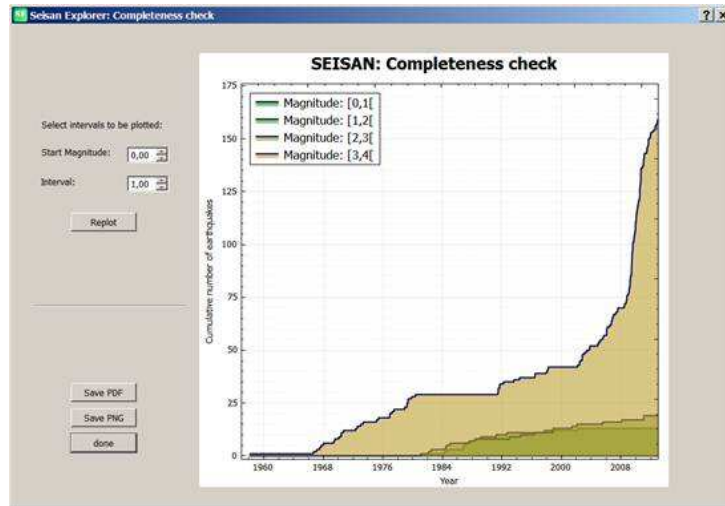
Seisan Explorer: Completeness check

?

×

Select intervals to be plotted:

Start Magnitude: 0,00

Interval: 1,00

Replot

Save PDF

Save PNG

done

SEISAN: Completeness check

Magnitude: [0,1[
Magnitude: [1,2[
Magnitude: [2,3[
Magnitude: [3,4[

Cumulative number of earthquakes

175
150
125
100
75
50
25
0

1960
1968
1976
1984
1992
2000
2008

Year